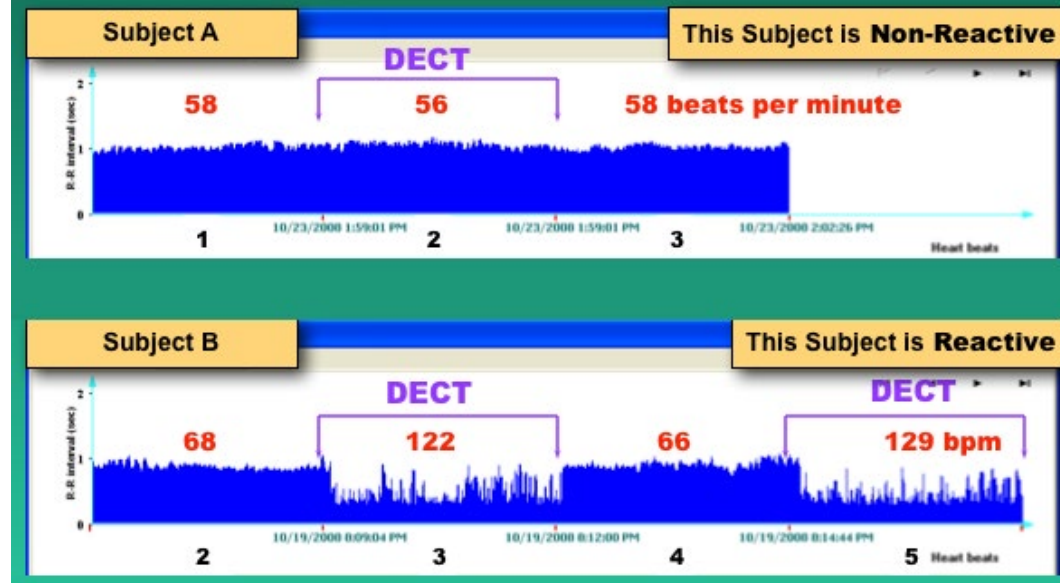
Subject A

This Subject is **Non-Reactive**

DECT

58

56

58 beats per minute

R-R interval (sec)

2

1

0

10/23/2000 1:59:01 PM

10/23/2000 1:59:01 PM

10/23/2000 2:02:26 PM

1

2

3

Heart beats

Subject B

This Subject is **Reactive**

DECT

DECT

68

122

66

129 bpm

R-R interval (sec)

2

1

0

10/19/2000 8:09:04 PM

10/19/2000 8:12:00 PM

10/19/2000 8:14:44 PM

2

3

4

5

Heart beats